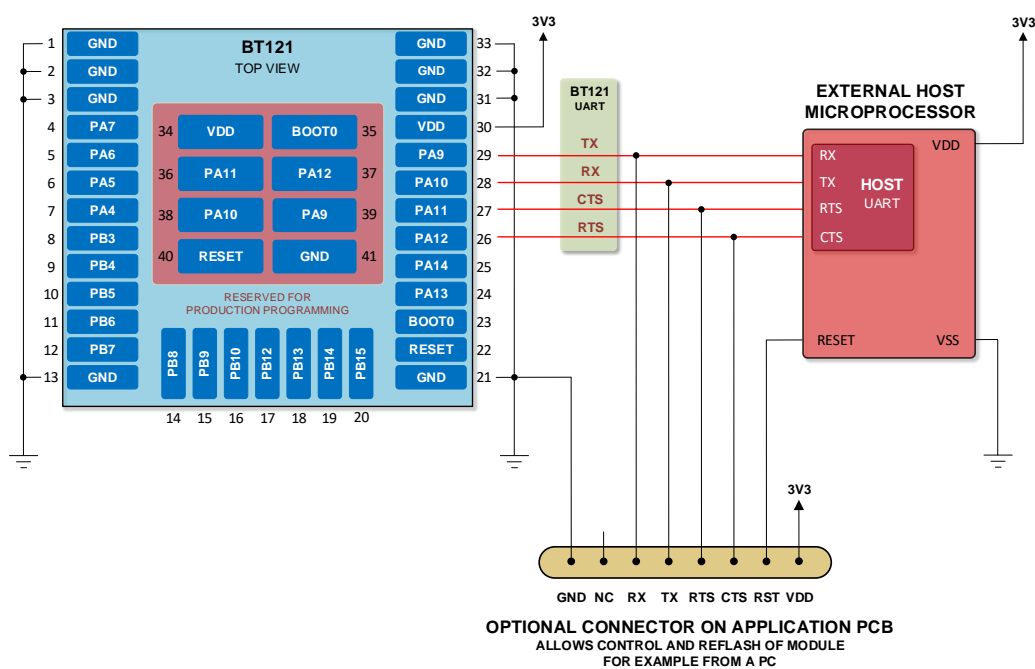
3V3

3V3

1 GND
2 GND
3 GND
4 PA7
5 PA6
6 PA5
7 PA4
8 PB3
9 PB4
10 PB5
11 PB6
12 PB7
13 GND

BT121
TOP VIEW

34 VDD
BOOT0 35
36 PA11
PA12 37
38 PA10
PA9 39
40 RESET
GND 41

RESERVED FOR
PRODUCTION PROGRAMMING

PB8 PB9 PB10 PB12 PB13 PB14 PB15
14 15 16 17 18 19 20

GND 33
GND 32
GND 31
VDD 30
PA9 29
PA10 28
PA11 27
PA12 26
PA14 25
PA13 24
BOOT0 23
RESET 22
GND 21

BT121
UART
TX
RX
CTS
RTS

EXTERNAL HOST
MICROPROCESSOR
VDD
RX
TX
RTS
CTS
HOST
UART
RESET
VSS

3V3

GND NC RX TX RTS CTS RST VDD

OPTIONAL CONNECTOR ON APPLICATION PCB
ALLOWS CONTROL AND REFLASH OF MODULE
FOR EXAMPLE FROM A PC